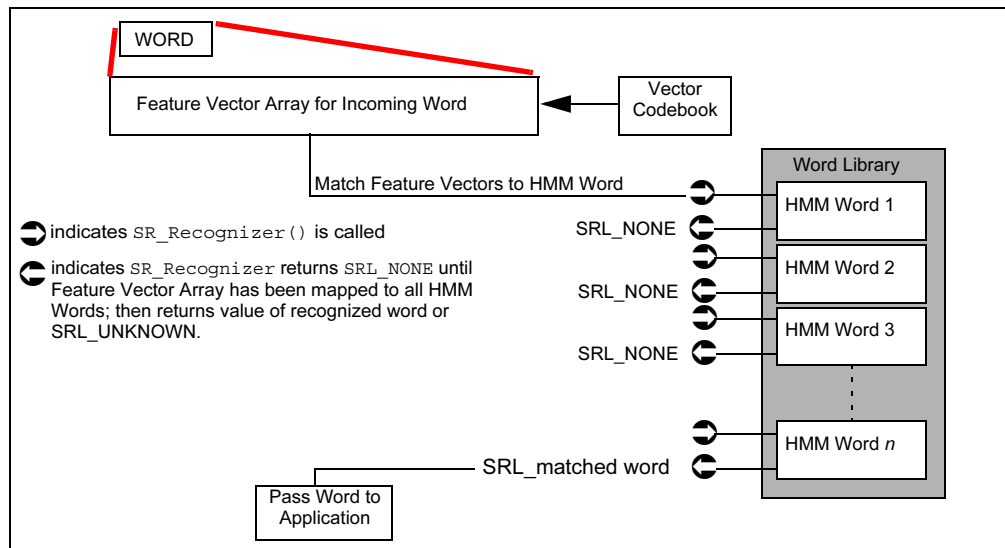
WORD

Feature Vector Array for Incoming Word

Vector Codebook

Word Library

Match Feature Vectors to HMM Word

HMM Word 1

indicates SR_Recognizer() is called

SRL_NONE

indicates SR_Recognizer returns SRL_NONE until Feature Vector Array has been mapped to all HMM Words; then returns value of recognized word or SRL_UNKNOWN.

HMM Word 2

SRL_NONE

HMM Word 3

SRL_NONE

HMM Word *n*

SRL_matched word

Pass Word to Application